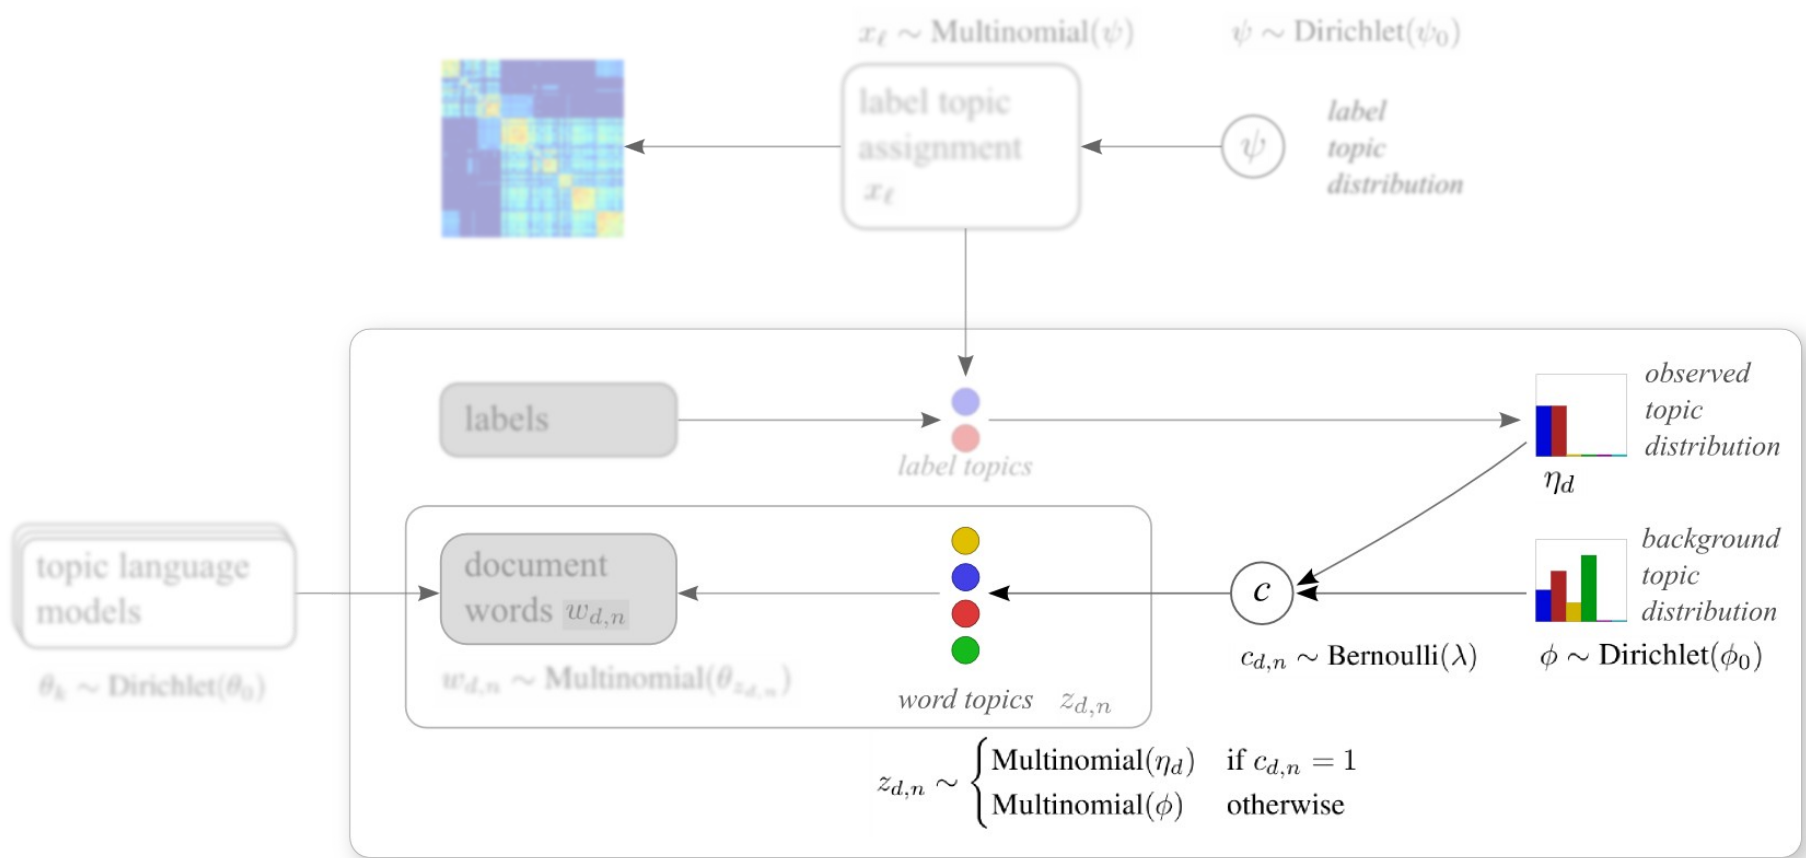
$x_\ell \sim \text{Multinomial}(\psi)$

$\psi \sim \text{Dirichlet}(\psi_0)$

label topic assignment $x_\ell$

$\psi$

label topic distribution

labels

label topics

observed topic distribution

$\eta_d$

topic language models

document words $w_{d,n}$

word topics $z_{d,n}$

$c$

background topic distribution

$c_{d,n} \sim \text{Bernoulli}(\lambda)$

$\phi \sim \text{Dirichlet}(\phi_0)$

$\theta_k \sim \text{Dirichlet}(\theta_0)$

$w_{d,n} \sim \text{Multinomial}(\theta_{z_{d,n}})$

$z_{d,n} \sim \begin{cases} \text{Multinomial}(\eta_d) & \text{if } c_{d,n} = 1 \\ \text{Multinomial}(\phi) & \text{otherwise} \end{cases}$